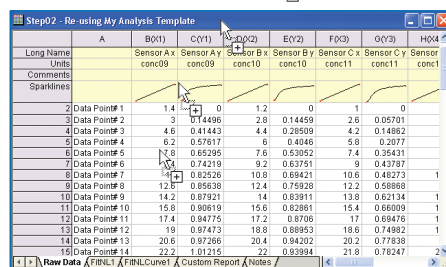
Step02 - Re-using My Analysis Template

|  | A | B(X1) | C(Y1) | D(X2) | E(Y2) | F(X3) | G(Y3) | H(X4 |
|---|---|---|---|---|---|---|---|---|
| Long Name |  | Sensor A x | Sensor A y | Sensor B x | Sensor B y | Sensor C x | Sensor C y | Sensor |
| Units |  | conc09 | conc09 | conc10 | conc10 | conc11 | conc11 | conc1 |
| Comments |  |  |  |  |  |  |  |  |
| Sparklines |  |  |  |  |  |  |  |  |
| 2 | Data Point# 1 | 1.4 | 0 | 1.2 | 0 | 1 | 0 |  |
| 3 | Data Point# 2 | 3 | 0.14496 | 2.8 | 0.14459 | 2.6 | 0.05701 |  |
| 4 | Data Point# 3 | 4.6 | 0.41443 | 4.4 | 0.28509 | 4.2 | 0.14862 |  |
| 5 | Data Point# 4 | 6.2 | 0.57617 | 6 | 0.4046 | 5.8 | 0.2077 |  |
| 6 | Data Point# 5 | 7.8 | 0.65295 | 7.6 | 0.53052 | 7.4 | 0.35431 |  |
| 7 | Data Point# 6 | 9.4 | 0.74219 | 9.2 | 0.63751 | 9 | 0.43787 |  |
| 8 | Data Point# 7 | 11 | 0.82526 | 10.8 | 0.69421 | 10.6 | 0.48273 | 1 |
| 9 | Data Point# 8 | 12.6 | 0.85638 | 12.4 | 0.75928 | 12.2 | 0.58868 |  |
| 10 | Data Point# 9 | 14.2 | 0.87921 | 14 | 0.83911 | 13.8 | 0.62134 | 1 |
| 11 | Data Point# 10 | 15.8 | 0.90619 | 15.6 | 0.82861 | 15.4 | 0.66009 | 1 |
| 12 | Data Point# 11 | 17.4 | 0.94775 | 17.2 | 0.8706 | 17 | 0.69476 | 1 |
| 13 | Data Point# 12 | 19 | 0.97473 | 18.8 | 0.88953 | 18.6 | 0.74982 | 1 |
| 14 | Data Point# 13 | 20.6 | 0.97266 | 20.4 | 0.94202 | 20.2 | 0.77838 | 1 |
| 15 | Data Point# 14 | 22.2 | 1.01215 | 22 | 0.93994 | 21.8 | 0.78247 | 2 |

Raw Data / FitNL1 / FitNLCurve1 / Custom Report / Notes /